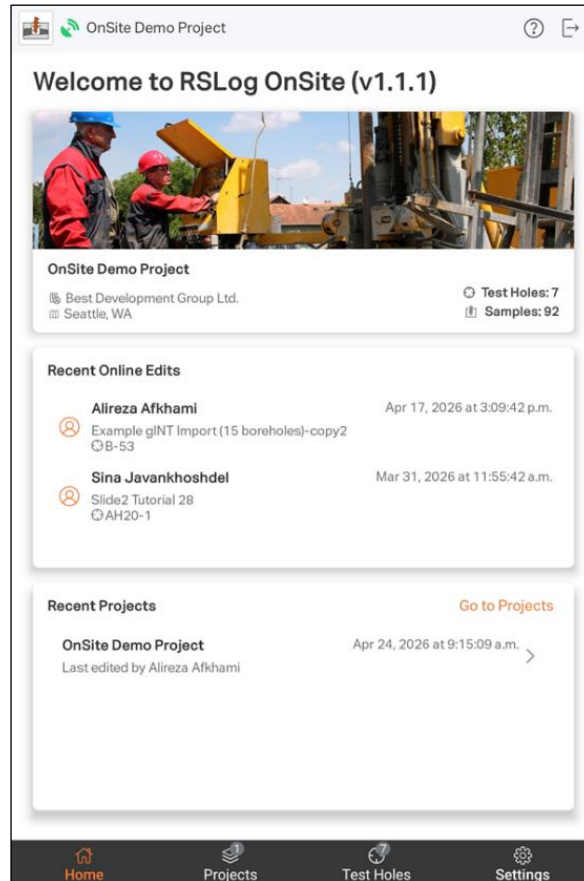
OnSite Demo Project

Welcome to RSLog OnSite (v1.1.1)

OnSite Demo Project
Best Development Group Ltd.
Seattle, WA
Test Holes: 7
Samples: 92

Recent Online Edits

Alireza Afkhami
Apr 17, 2026 at 3:09:42 p.m.
Example gINT Import (15 boreholes)-copy2
B-53

Sina Javankhoshdel
Mar 31, 2026 at 11:55:42 a.m.
Slide2 Tutorial 28
AH20-1

Recent Projects
Go to Projects

OnSite Demo Project
Apr 24, 2026 at 9:15:09 a.m.
Last edited by Alireza Afkhami

Home
1
Projects
7
Test Holes
Settings